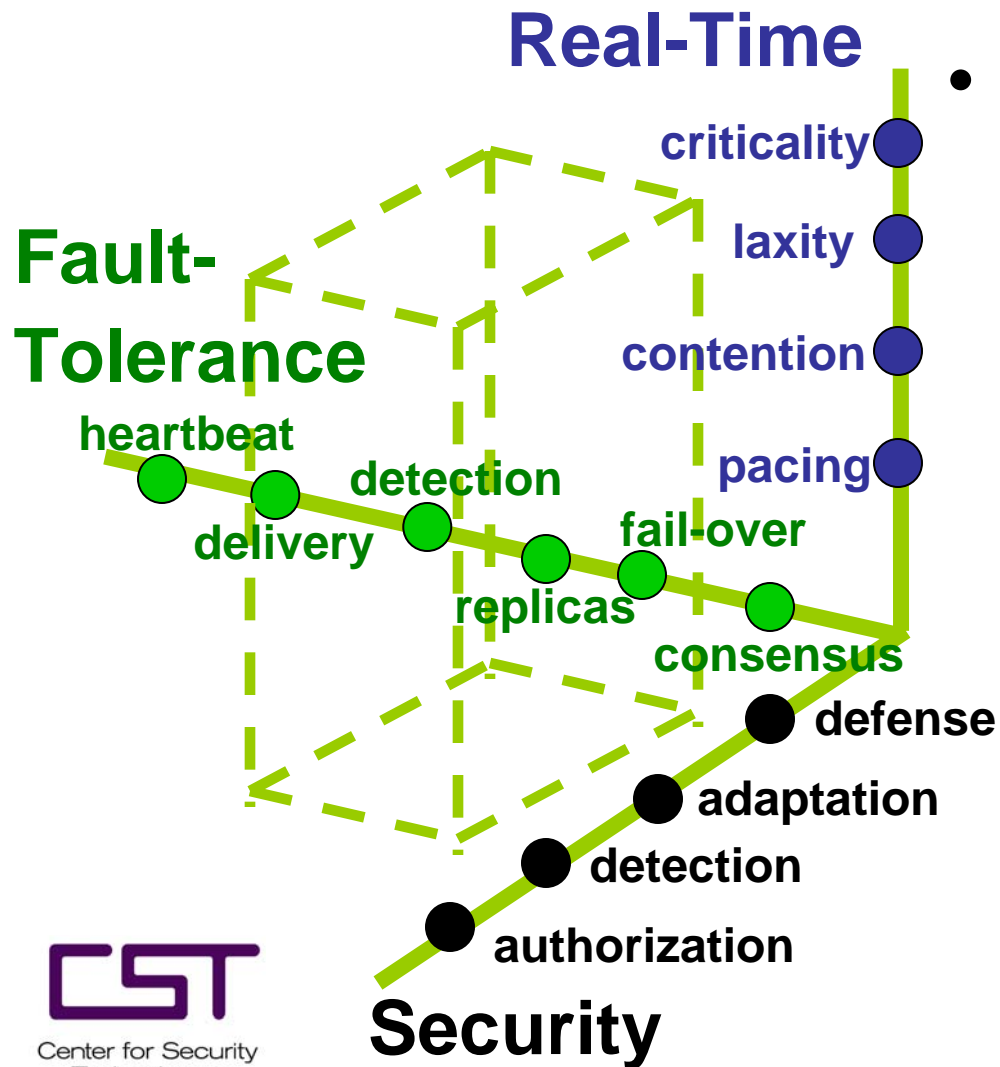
Real-Time

criticality
laxity
contention
pacing

Fault-Tolerance

heartbeat
delivery
detection
replicas
fail-over
consensus

defense
adaptation
detection
authorization

Security

CST
Center for Security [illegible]